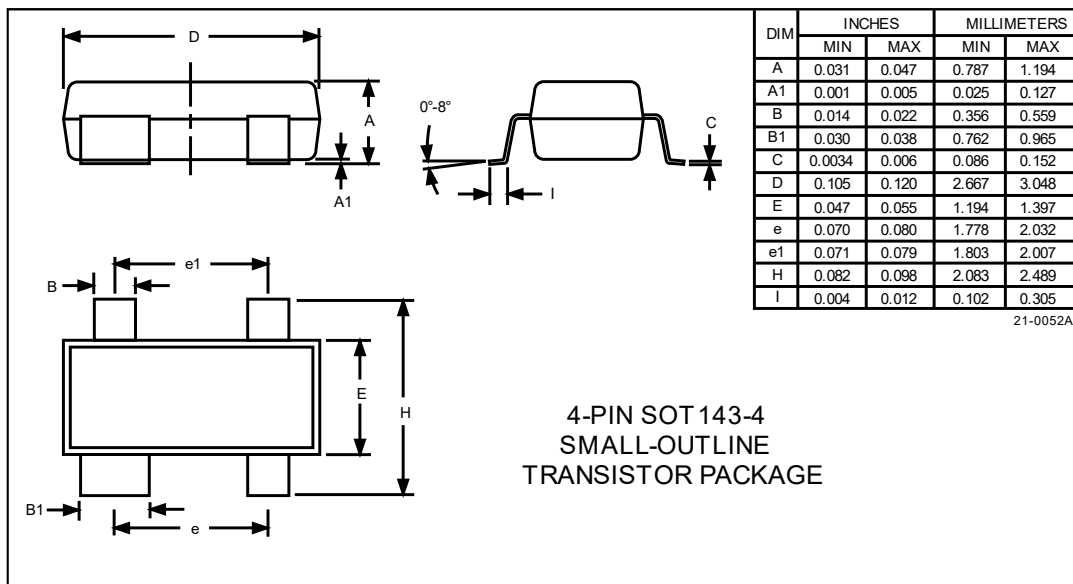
D

A

A1

0°-8°

C

I

e1

B

E

H

B1

e

| DIM | INCHES MIN | INCHES MAX | MILLIMETERS MIN | MILLIMETERS MAX |
|---|---|---|---|---|
| A | 0.031 | 0.047 | 0.787 | 1.194 |
| A1 | 0.001 | 0.005 | 0.025 | 0.127 |
| B | 0.014 | 0.022 | 0.356 | 0.559 |
| B1 | 0.030 | 0.038 | 0.762 | 0.965 |
| C | 0.0034 | 0.006 | 0.086 | 0.152 |
| D | 0.105 | 0.120 | 2.667 | 3.048 |
| E | 0.047 | 0.055 | 1.194 | 1.397 |
| e | 0.070 | 0.080 | 1.778 | 2.032 |
| e1 | 0.071 | 0.079 | 1.803 | 2.007 |
| H | 0.082 | 0.098 | 2.083 | 2.489 |
| I | 0.004 | 0.012 | 0.102 | 0.305 |

21-0052A

4-PIN SOT143-4
SMALL-OUTLINE
TRANSISTOR PACKAGE